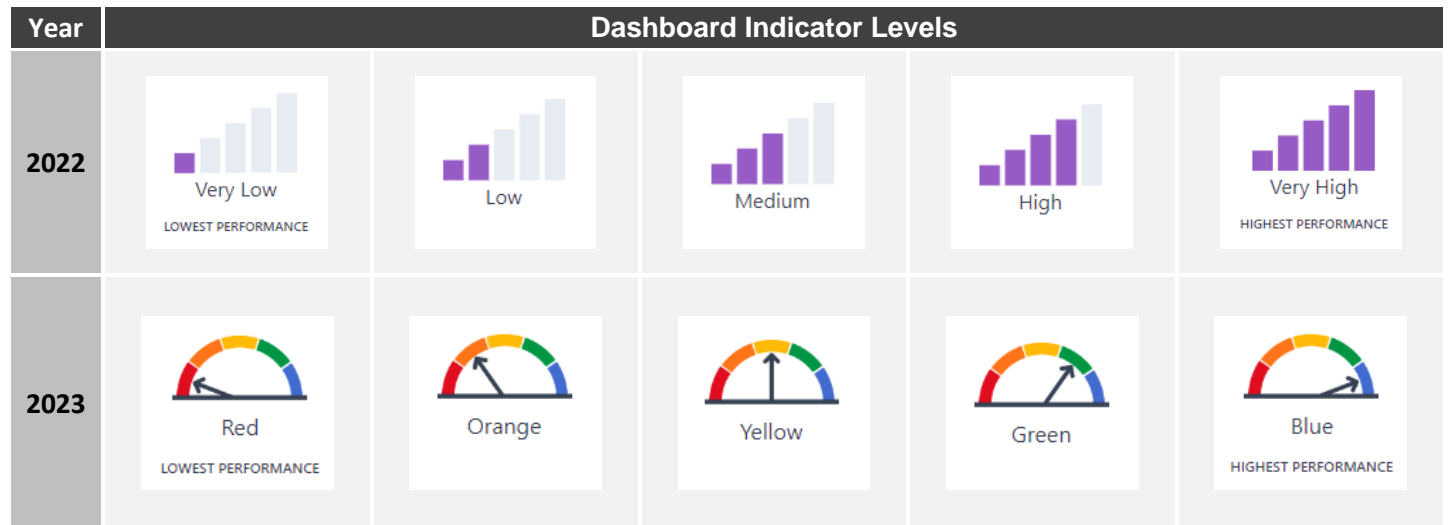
| Year | Dashboard Indicator Levels | | | | |
|---|---|---|---|---|---|
| 2022 | Very Low LOWEST PERFORMANCE | Low | Medium | High | Very High HIGHEST PERFORMANCE |
| 2023 | Red LOWEST PERFORMANCE | Orange | Yellow | Green | Blue HIGHEST PERFORMANCE |